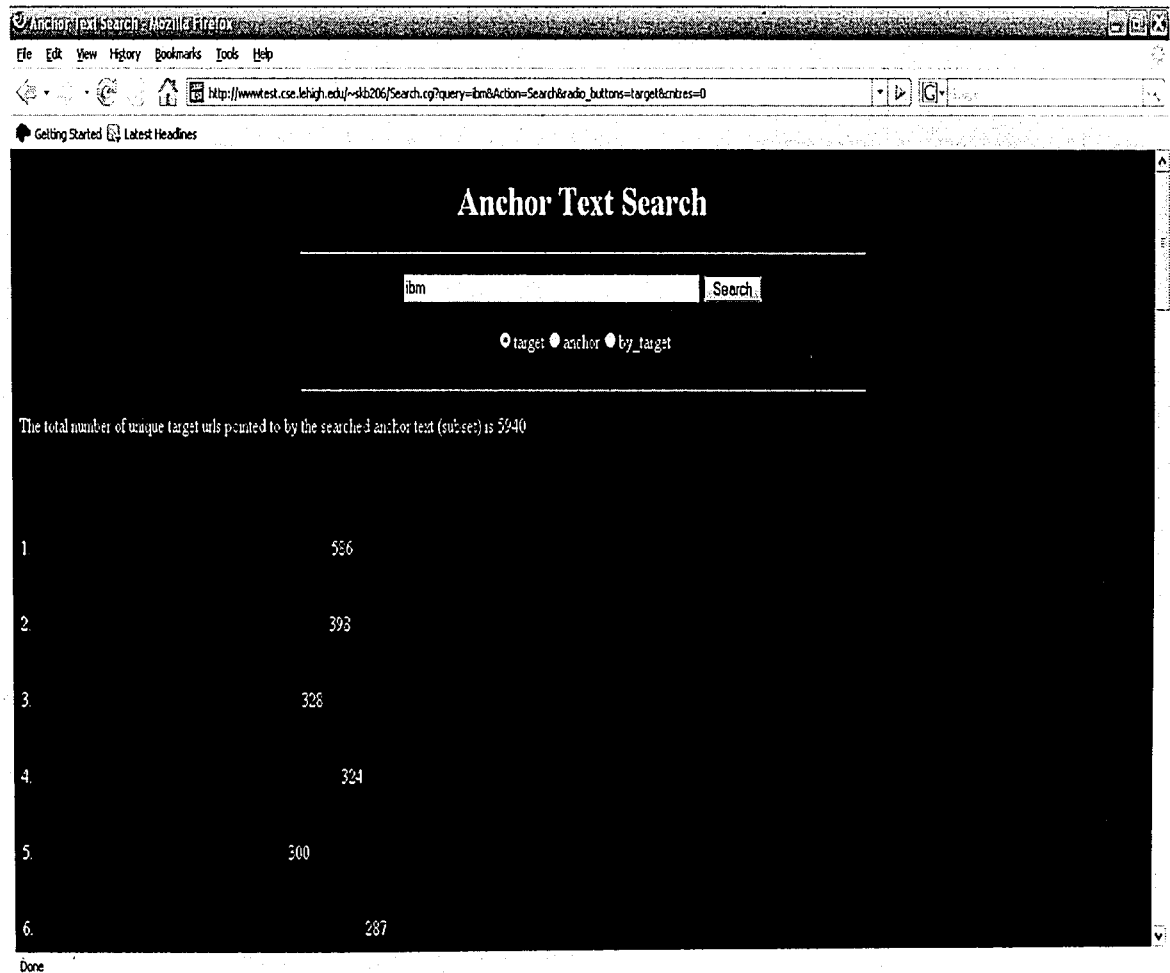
Anchor Text Search - Mozilla Firefox

File Edit View History Bookmarks Tools Help

http://wwwtest.cse.lehigh.edu/~skb206/Search.cgi?query=ibm&Action=Search&radio_buttons=target&cntres=0

Getting Started Latest Headlines

Anchor Text Search

ibm Search

target anchor by_target

The total number of unique target urls pointed to by the searched anchor text (subset) is 5940

1. 586

2. 393

3. 328

4. 324

5. 300

6. 287

Done